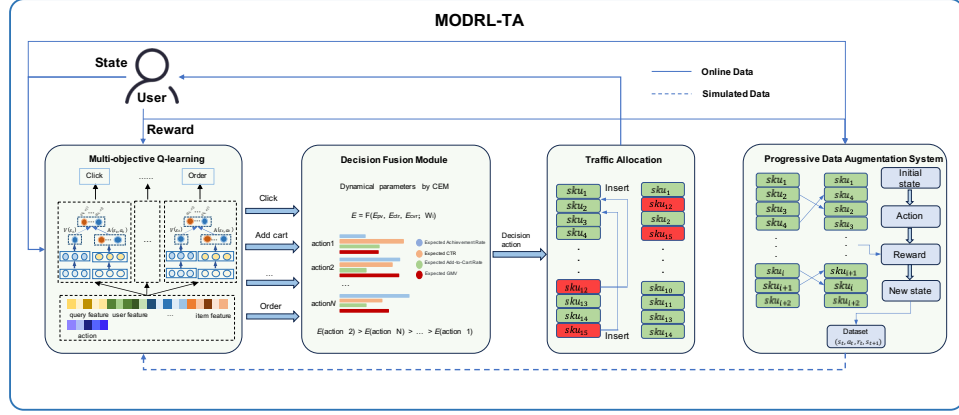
MODRL-TA

State

User

Online Data

Simulated Data

Reward

Multi-objective Q-learning

Click

......

Order

$V(s_t)$

$A(s_t, a_t)$

...

$V(s_t)$

$A(s_t, a_t)$

query feature user feature ... item feature

action

Click

Add cart

...

Order

Decision Fusion Module

Dynamical parameters by CEM

$E = F(E_{pv}, E_{ctr}, E_{cvr}; W_i)$

action1

action2

...

actionN

Expected AchievementRate

Expected CTR

Expected Add-to-CartRate

Expected GMV

$E$(action 2) > $E$(action N) > ... > $E$(action 1)

Decision action

Traffic Allocation

Insert

$sku_1$ $sku_2$ $sku_3$ $sku_4$ . . . $sku_{11}$ $sku_{13}$ $sku_{14}$ $sku_{15}$

Insert

$sku_1$ $sku_{12}$ $sku_2$ $sku_{15}$ . . . $sku_{10}$ $sku_{11}$ $sku_{13}$ $sku_{14}$

Progressive Data Augmentation System

$sku_1$ $sku_2$ $sku_3$ $sku_4$ . . . $sku_i$ $sku_{i+1}$ $sku_{i+2}$

$sku_1$ $sku_4$ $sku_3$ $sku_2$ . . . $sku_{i+1}$ $sku_i$ $sku_{i+2}$

Initial state

Action

Reward

New state

Dataset
$(s_t, a_t, r_t, s_{t+1})$